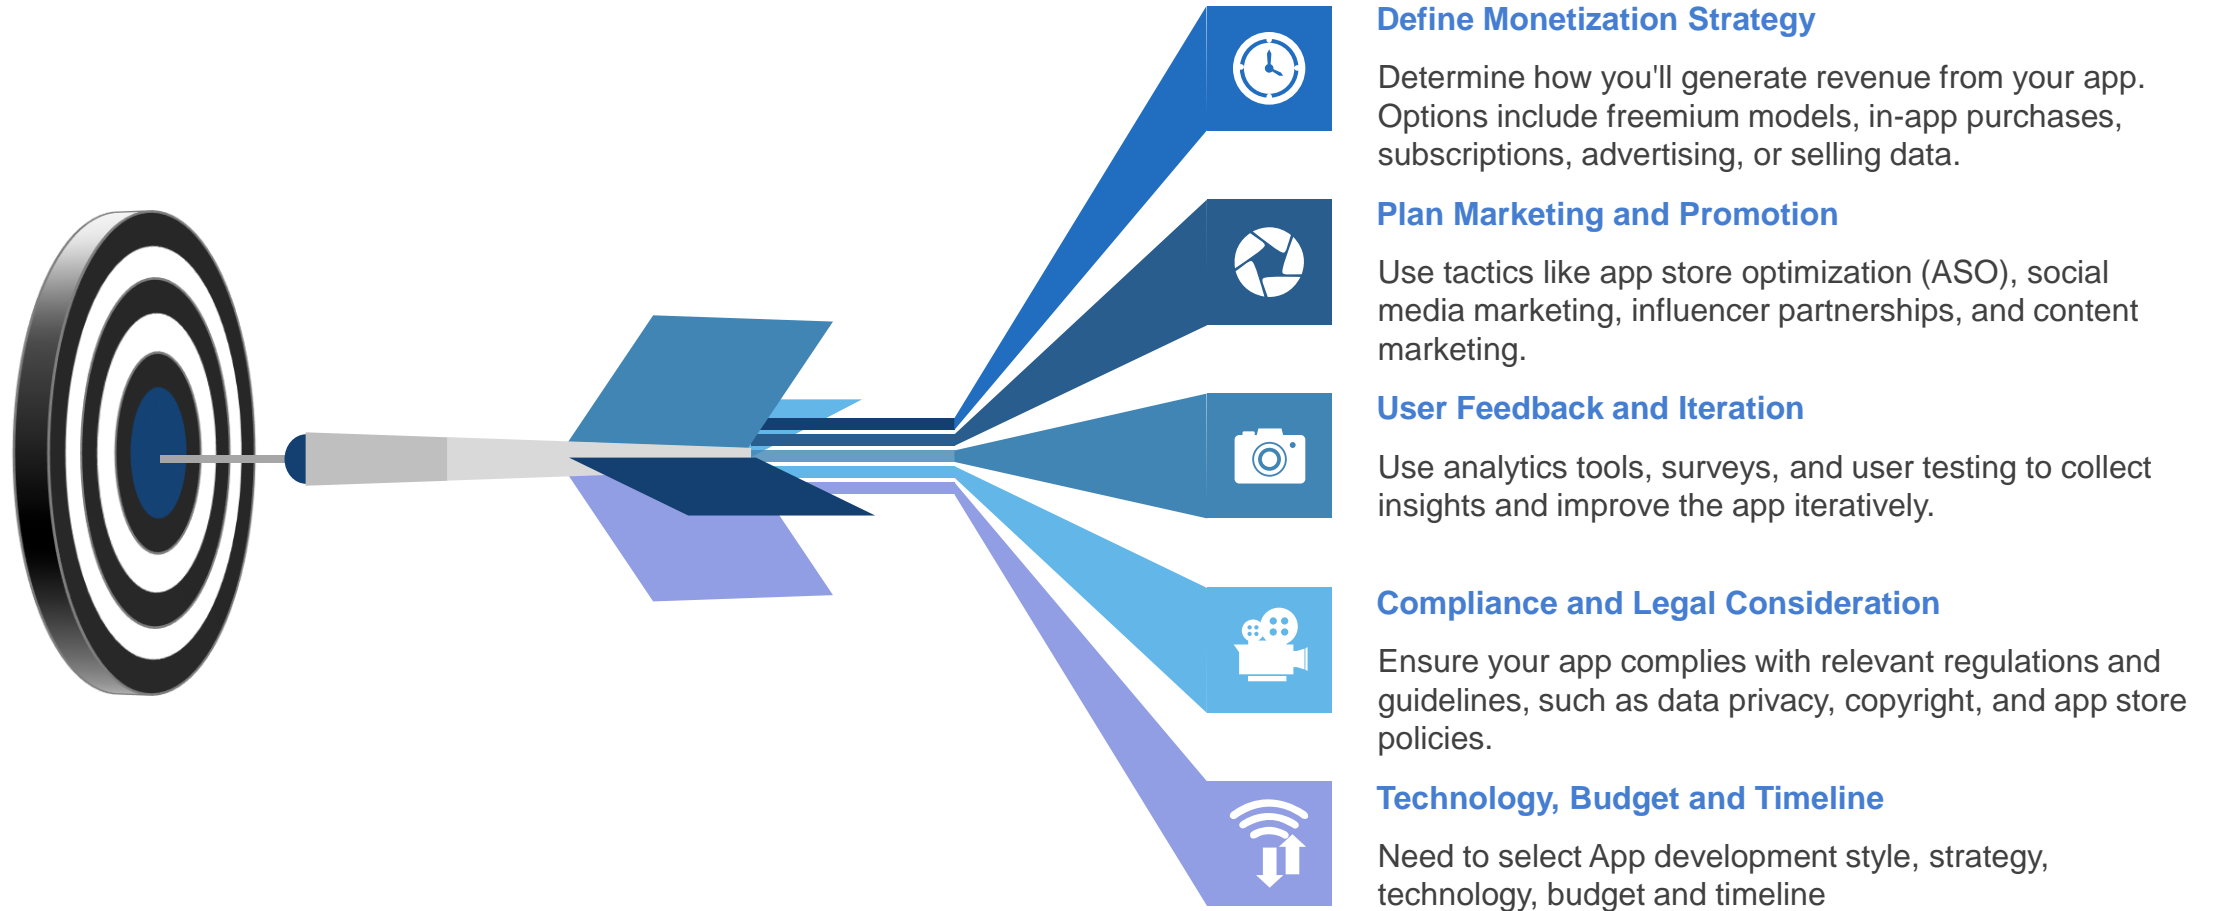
Define Monetization Strategy

Determine how you'll generate revenue from your app. Options include freemium models, in-app purchases, subscriptions, advertising, or selling data.

Plan Marketing and Promotion

Use tactics like app store optimization (ASO), social media marketing, influencer partnerships, and content marketing.

User Feedback and Iteration

Use analytics tools, surveys, and user testing to collect insights and improve the app iteratively.

Compliance and Legal Consideration

Ensure your app complies with relevant regulations and guidelines, such as data privacy, copyright, and app store policies.

Technology, Budget and Timeline

Need to select App development style, strategy, technology, budget and timeline